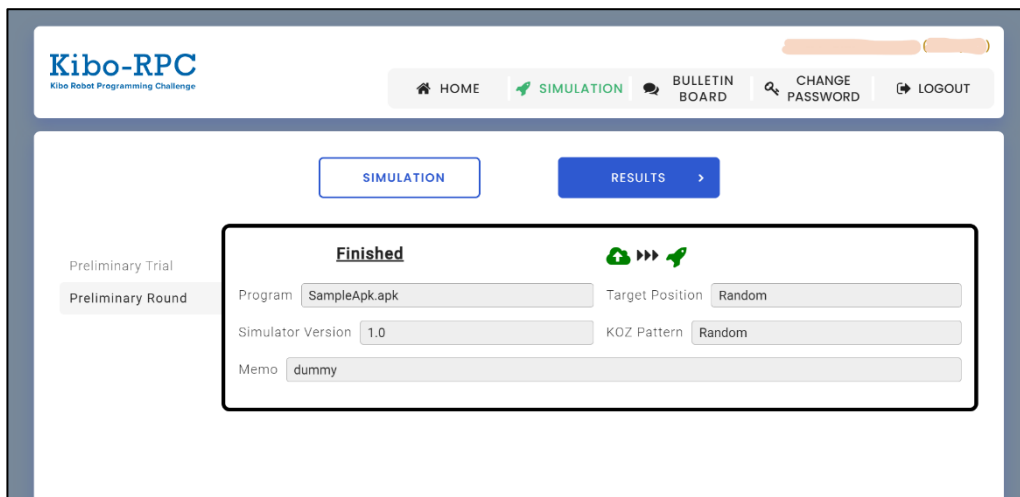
Kibo-RPC
Kibo Robot Programming Challenge

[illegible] ([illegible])

HOME SIMULATION BULLETIN BOARD CHANGE PASSWORD LOGOUT

SIMULATION

RESULTS >

Preliminary Trial
Preliminary Round

Finished

Program SampleApk.apk
Target Position Random
Simulator Version 1.0
KOZ Pattern Random
Memo dummy